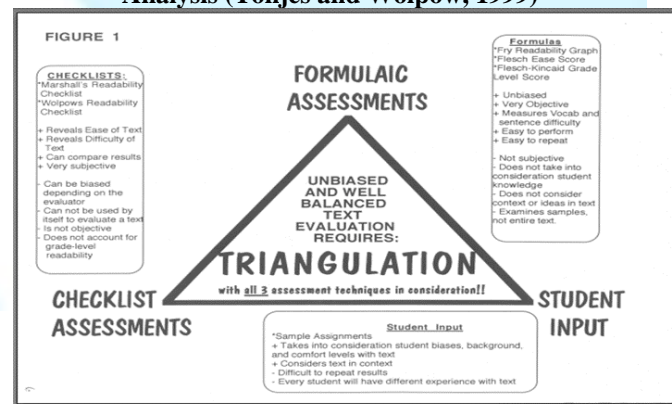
Analysis (Tonjes and Wolpow, 1999)

FIGURE 1

CHECKLISTS:
*Marshall's Readability Checklist
*Wolpows Readability Checklist

+ Reveals Ease of Text
+ Reveals Difficulty of Text
+ Can compare results
+ Very subjective

- Can be biased depending on the evaluator
- Can not be used by itself to evaluate a text
- Is not objective
- Does not account for grade-level readability

FORMULAIC ASSESSMENTS

Formulas
*Fry Readability Graph
*Flesch Ease Score
*Flesch-Kincaid Grade Level Score

+ Unbiased
+ Very Objective
+ Measures Vocab and sentence difficulty
+ Easy to perform
+ Easy to repeat

- Not subjective
- Does not take into consideration student knowledge
- Does not consider context or ideas in text
- Examines samples, not entire text.

UNBIASED AND WELL BALANCED TEXT EVALUATION REQUIRES:

TRIANGULATION

with all 3 assessment techniques in consideration!!

CHECKLIST ASSESSMENTS

STUDENT INPUT

Student Input
*Sample Assignments
+ Takes into consideration student biases, background, and comfort levels with text
+ Considers text in context
- Difficult to repeat results
- Every student will have different experience with text